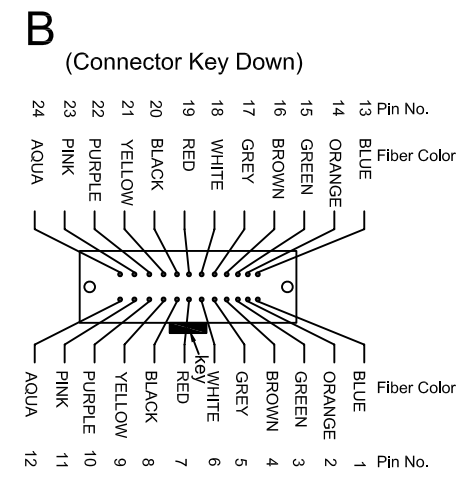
B

(Connector Key Down)

24 23 22 21 20 19 18 17 16 15 14 13 Pin No.

AQUA PINK PURPLE YELLOW BLACK RED WHITE GREY BROWN GREEN ORANGE BLUE Fiber Color

key

AQUA PINK PURPLE YELLOW BLACK RED WHITE GREY BROWN GREEN ORANGE BLUE Fiber Color

12 11 10 9 8 7 6 5 4 3 2 1 Pin No.